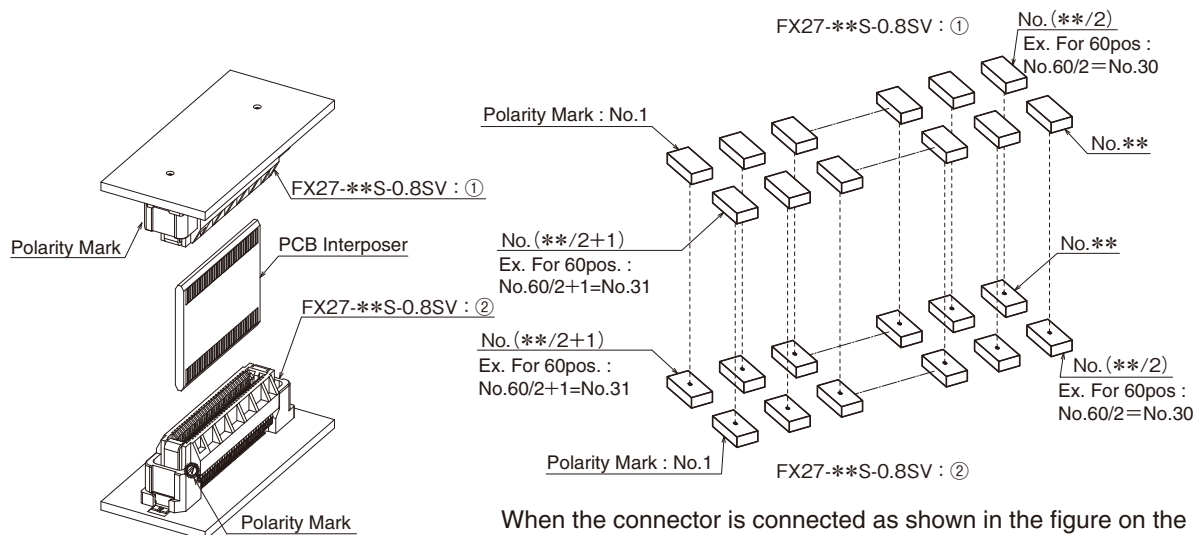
FX27-✻✻S-0.8SV : ①

Polarity Mark

PCB Interposer

FX27-✻✻S-0.8SV : ②

Polarity Mark

FX27-✻✻S-0.8SV : ①

No.(✻✻/2)
Ex. For 60pos :
No.60/2=No.30

Polarity Mark : No.1

No.✻✻

No.(✻✻/2+1)
Ex. For 60pos. :
No.60/2+1=No.31

No.✻✻

No.(✻✻/2+1)
Ex. For 60pos. :
No.60/2+1=No.31

No.(✻✻/2)
Ex. For 60pos :
No.60/2=No.30

Polarity Mark : No.1

FX27-✻✻S-0.8SV : ②

When the connector is connected as shown in the figure on the